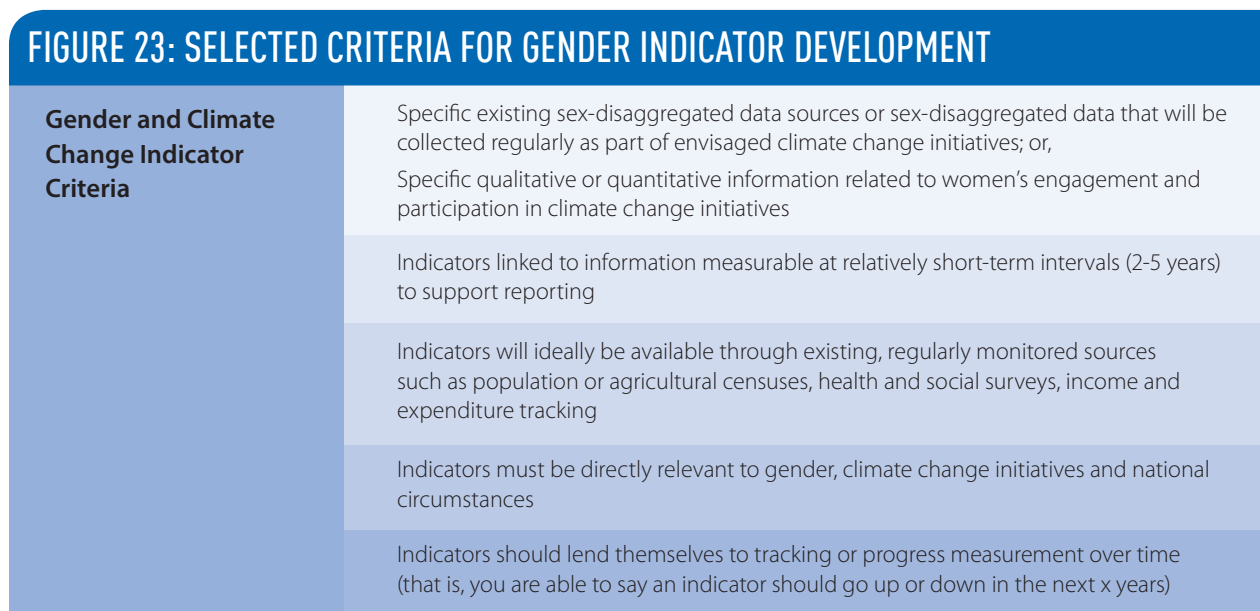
FIGURE 23: SELECTED CRITERIA FOR GENDER INDICATOR DEVELOPMENT

| Gender and Climate Change Indicator Criteria | Specific existing sex-disaggregated data sources or sex-disaggregated data that will be collected regularly as part of envisaged climate change initiatives; or, Specific qualitative or quantitative information related to women's engagement and participation in climate change initiatives |
|---|---|
| | Indicators linked to information measurable at relatively short-term intervals (2-5 years) to support reporting |
| | Indicators will ideally be available through existing, regularly monitored sources such as population or agricultural censuses, health and social surveys, income and expenditure tracking |
| | Indicators must be directly relevant to gender, climate change initiatives and national circumstances |
| | Indicators should lend themselves to tracking or progress measurement over time (that is, you are able to say an indicator should go up or down in the next x years) |